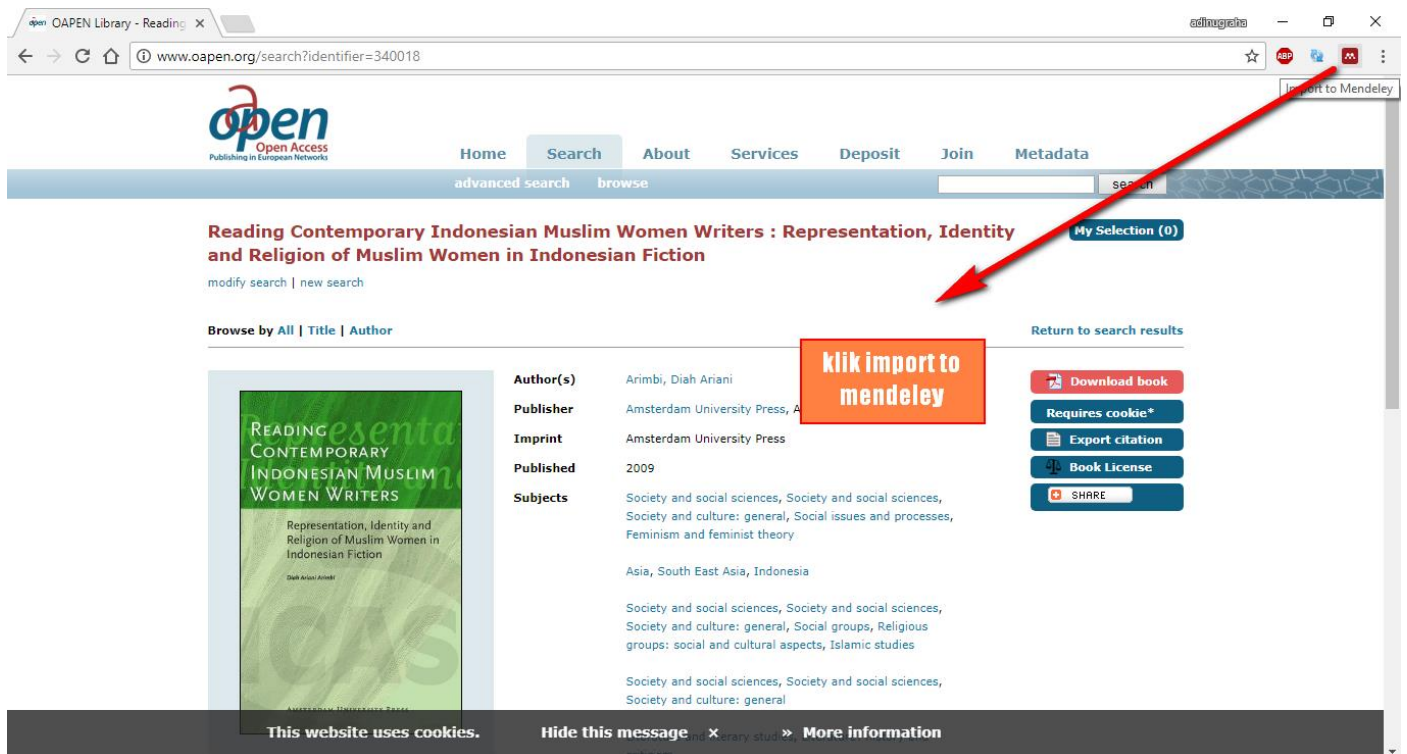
OAPEN Library - Reading ×

adinugraha

www.oapen.org/search?identifier=340018

Import to Mendeley

open
Open Access
Publishing in European Networks

Home Search About Services Deposit Join Metadata

advanced search browse

search

Reading Contemporary Indonesian Muslim Women Writers : Representation, Identity and Religion of Muslim Women in Indonesian Fiction

My Selection (0)

modify search | new search

Browse by All | Title | Author

Return to search results

READING CONTEMPORARY INDONESIAN MUSLIM WOMEN WRITERS
Representation, Identity and Religion of Muslim Women in Indonesian Fiction
Diah Ariani Arimbi
AMSTERDAM UNIVERSITY PRESS

| Author(s) | Arimbi, Diah Ariani |
|---|---|
| Publisher | Amsterdam University Press, A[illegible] |
| Imprint | Amsterdam University Press |
| Published | 2009 |
| Subjects | Society and social sciences, Society and social sciences, Society and culture: general, Social issues and processes, Feminism and feminist theory<br><br>Asia, South East Asia, Indonesia<br><br>Society and social sciences, Society and social sciences, Society and culture: general, Social groups, Religious groups: social and cultural aspects, Islamic studies<br><br>Society and social sciences, Society and social sciences, Society and culture: general |

klik import to mendeley

Download book
Requires cookie*
Export citation
Book License
SHARE

This website uses cookies. Hide this message × » More information